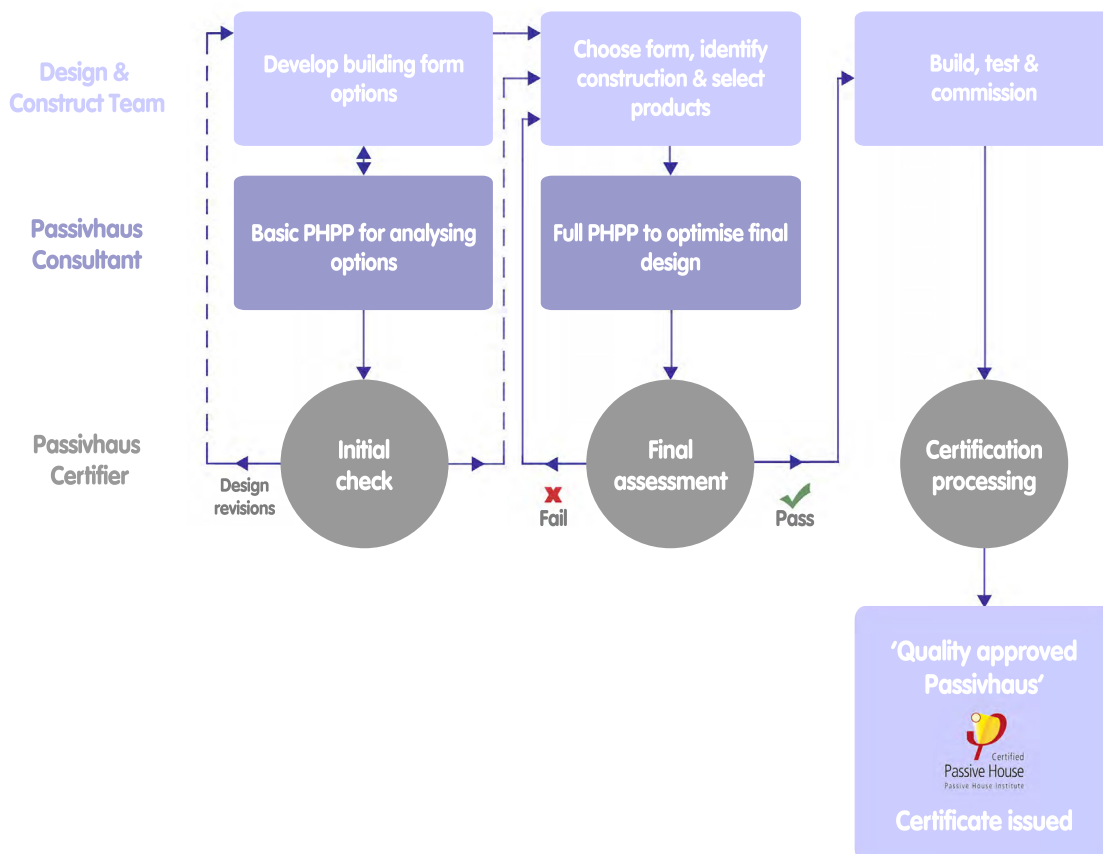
Design & Construct Team

Passivhaus Consultant

Passivhaus Certifier

Develop building form options

Basic PHPP for analysing options

Initial check

Design revisions

Choose form, identify construction & select products

Full PHPP to optimise final design

Final assessment

Fail

Pass

Build, test & commission

Certification processing

'Quality approved Passivhaus'

Certified
Passive House
Passive House Institute

Certificate issued